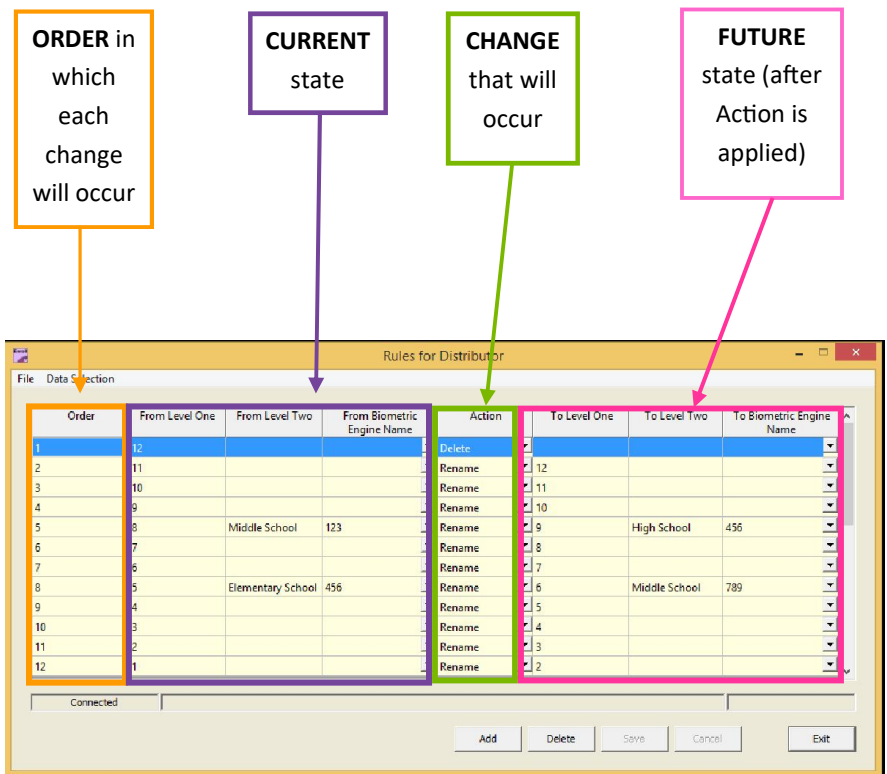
ORDER in which each change will occur

CURRENT state

CHANGE that will occur

FUTURE state (after Action is applied)

Rules for Distributor

File Data Selection

| Order | From Level One | From Level Two | From Biometric Engine Name | Action | To Level One | To Level Two | To Biometric Engine Name |
|---|---|---|---|---|---|---|---|
| 1 | 12 | | | Delete | | | |
| 2 | 11 | | | Rename | 12 | | |
| 3 | 10 | | | Rename | 11 | | |
| 4 | 9 | | | Rename | 10 | | |
| 5 | 8 | Middle School | 123 | Rename | 9 | High School | 456 |
| 6 | 7 | | | Rename | 8 | | |
| 7 | 6 | | | Rename | 7 | | |
| 8 | 5 | Elementary School | 456 | Rename | 6 | Middle School | 789 |
| 9 | 4 | | | Rename | 5 | | |
| 10 | 3 | | | Rename | 4 | | |
| 11 | 2 | | | Rename | 3 | | |
| 12 | 1 | | | Rename | 2 | | |

Connected

Add Delete Save Cancel Exit